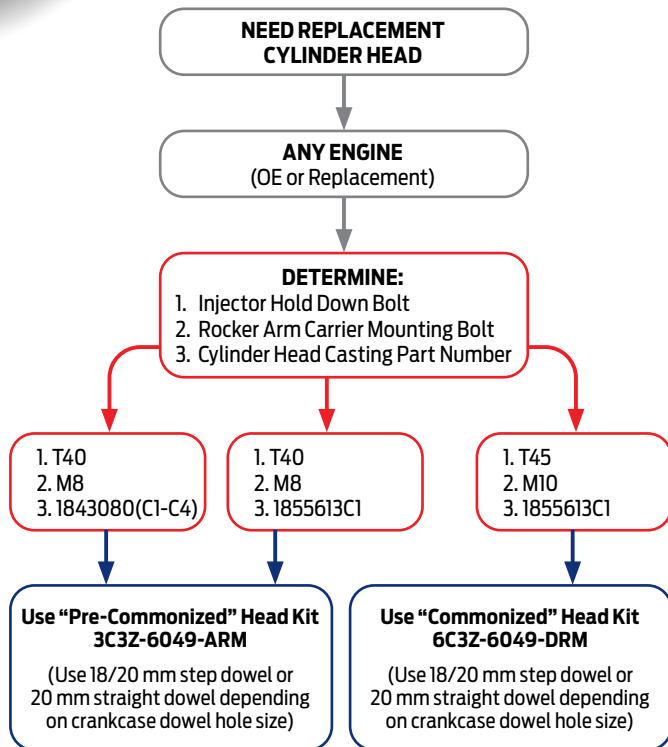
NEED REPLACEMENT CYLINDER HEAD

ANY ENGINE
(OE or Replacement)

DETERMINE:
1. Injector Hold Down Bolt
2. Rocker Arm Carrier Mounting Bolt
3. Cylinder Head Casting Part Number

1. T40
2. M8
3. 1843080(C1-C4)

1. T40
2. M8
3. 1855613C1

1. T45
2. M10
3. 1855613C1

Use "Pre-Commonized" Head Kit
3C3Z-6049-ARM

(Use 18/20 mm step dowel or 20 mm straight dowel depending on crankcase dowel hole size)

Use "Commonized" Head Kit
6C3Z-6049-DRM

(Use 18/20 mm step dowel or 20 mm straight dowel depending on crankcase dowel hole size)